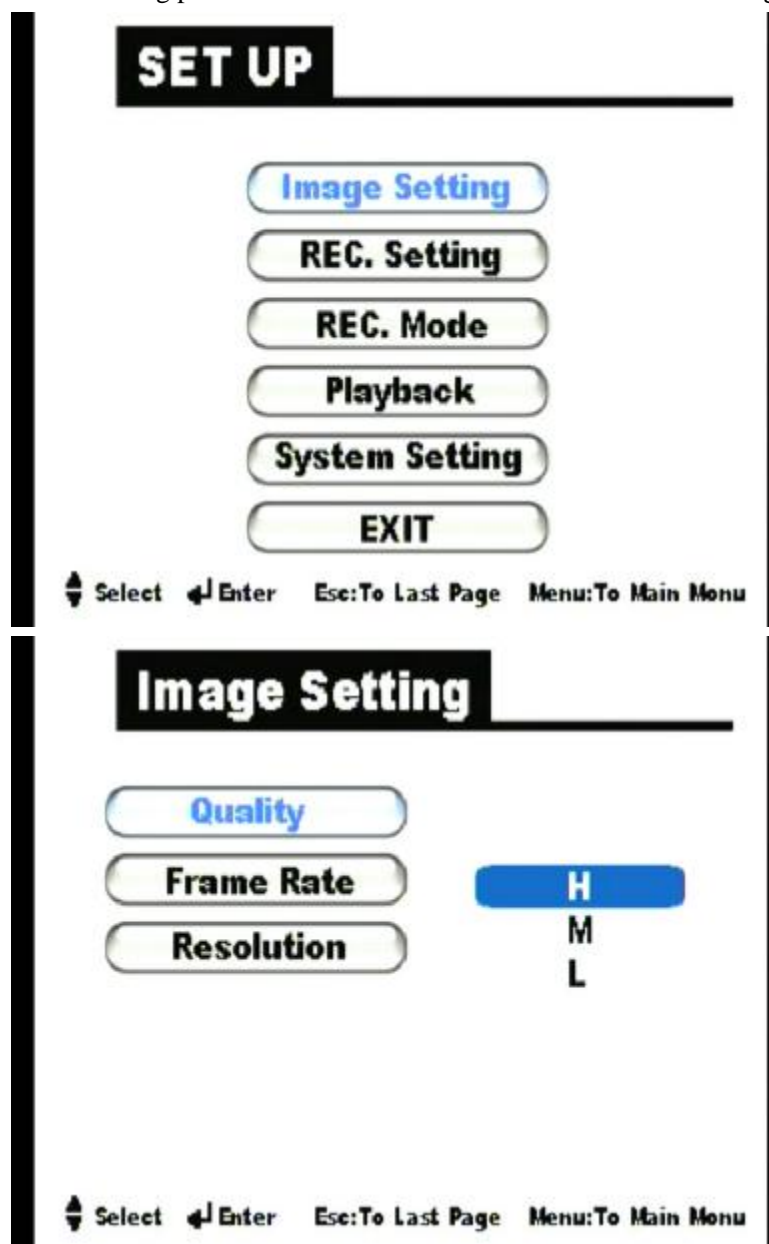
SET UP

Image Setting

REC. Setting

REC. Mode

Playback

System Setting

EXIT

Select Enter Esc:To Last Page Menu:To Main Monu

Image Setting

Quality

Frame Rate

Resolution

H
M
L

Select Enter Esc:To Last Page Menu:To Main Monu